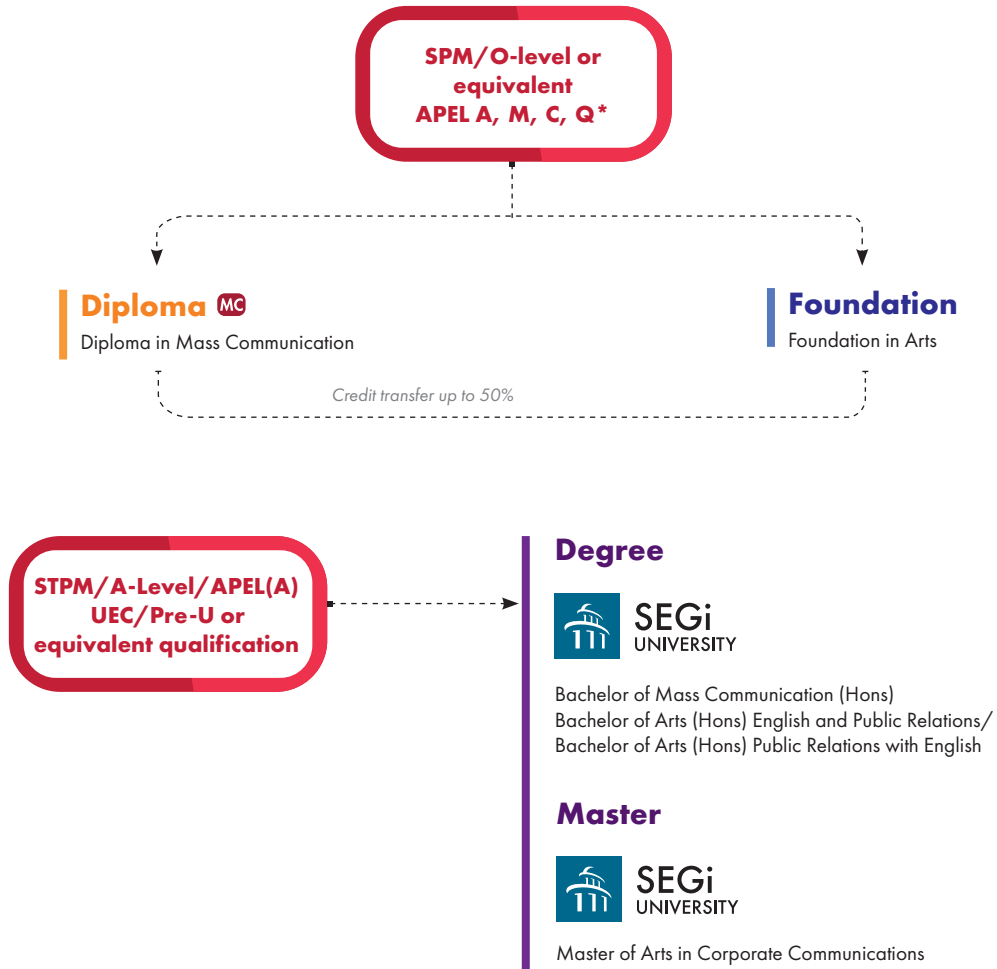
SPM/O-level or equivalent
APEL A, M, C, Q*

Diploma MC
Diploma in Mass Communication

Foundation
Foundation in Arts

Credit transfer up to 50%

STPM/A-Level/APEL(A) UEC/Pre-U or equivalent qualification

Degree

SEGi UNIVERSITY

Bachelor of Mass Communication (Hons)
Bachelor of Arts (Hons) English and Public Relations/
Bachelor of Arts (Hons) Public Relations with English

Master

SEGi UNIVERSITY

Master of Arts in Corporate Communications